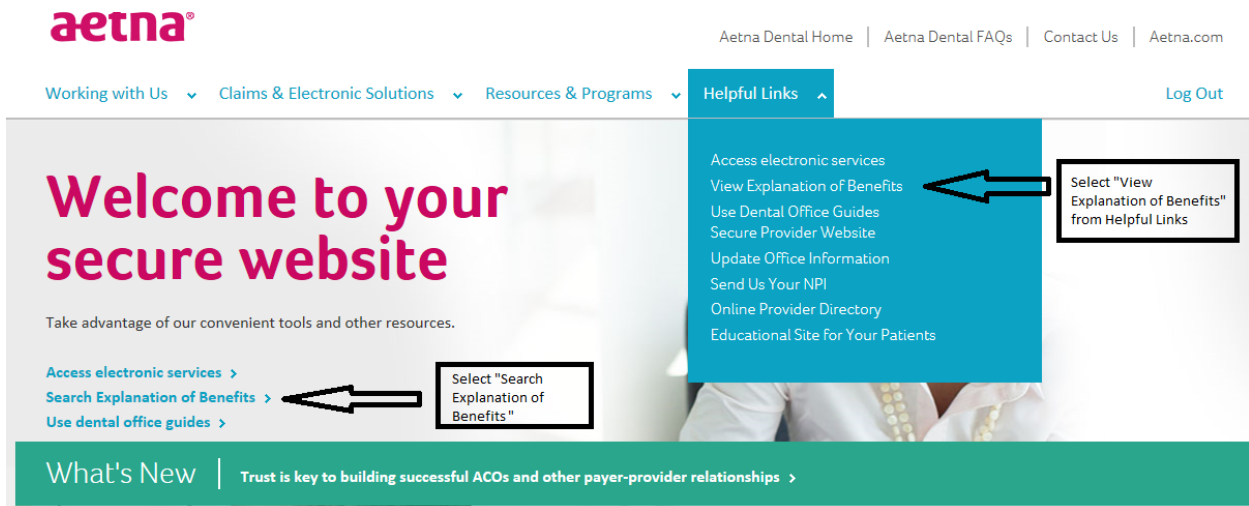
aetna®

Aetna Dental Home | Aetna Dental FAQs | Contact Us | Aetna.com

Working with Us Claims & Electronic Solutions Resources & Programs Helpful Links Log Out

Access electronic services
View Explanation of Benefits
Use Dental Office Guides
Secure Provider Website
Update Office Information
Send Us Your NPI
Online Provider Directory
Educational Site for Your Patients

Select "View Explanation of Benefits" from Helpful Links

Welcome to your secure website

Take advantage of our convenient tools and other resources.

Access electronic services
Search Explanation of Benefits
Use dental office guides

Select "Search Explanation of Benefits"

What's New | Trust is key to building successful ACOs and other payer-provider relationships